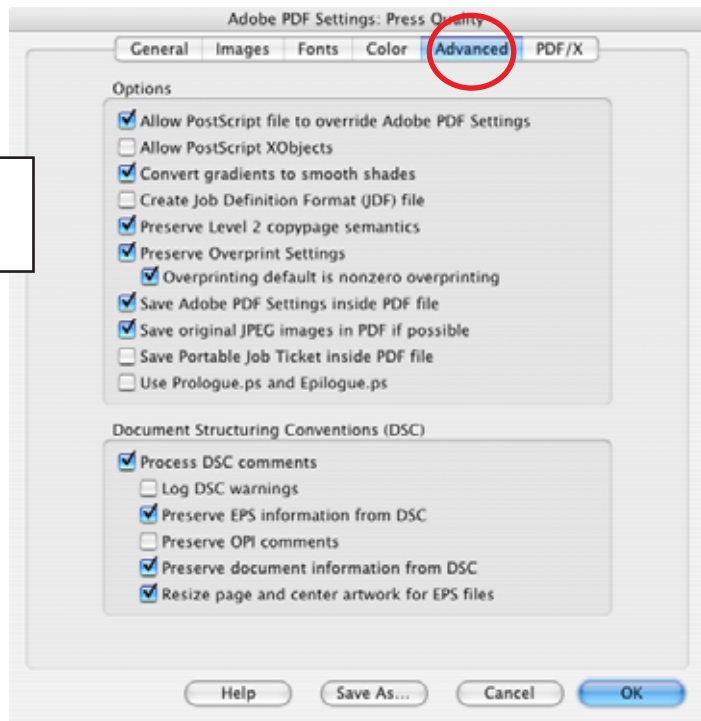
Adobe PDF Settings: Press Quality

General | Images | Fonts | Color | Advanced | PDF/X

Options

Allow PostScript file to override Adobe PDF Settings
Allow PostScript XObjects
Convert gradients to smooth shades
Create Job Definition Format (JDF) file
Preserve Level 2 copypage semantics
Preserve Overprint Settings
Overprinting default is nonzero overprinting
Save Adobe PDF Settings inside PDF file
Save original JPEG images in PDF if possible
Save Portable Job Ticket inside PDF file
Use Prologue.ps and Epilogue.ps

Document Structuring Conventions (DSC)

Process DSC comments
Log DSC warnings
Preserve EPS information from DSC
Preserve OPI comments
Preserve document information from DSC
Resize page and center artwork for EPS files

Help | Save As... | Cancel | OK